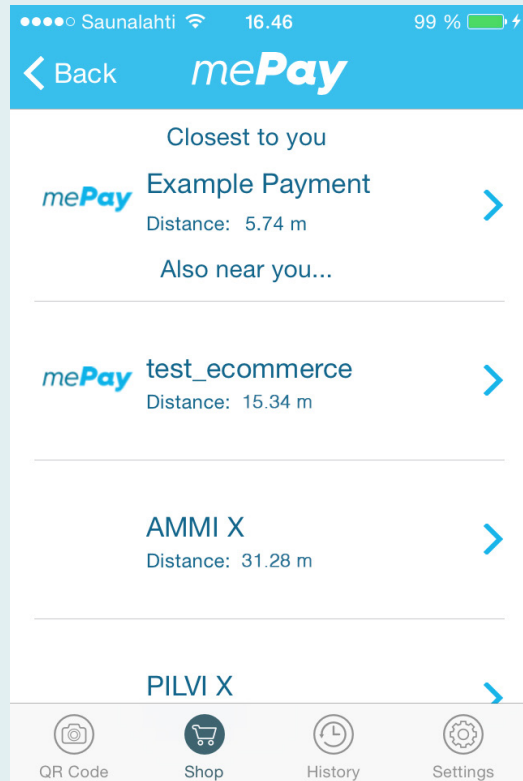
●●●●○ Saunalahti 16.46 99 %

Back mePay

Closest to you

mePay Example Payment
Distance: 5.74 m

Also near you...

mePay test_ecommerce
Distance: 15.34 m

AMMI X
Distance: 31.28 m

PILVI X

QR Code Shop History Settings